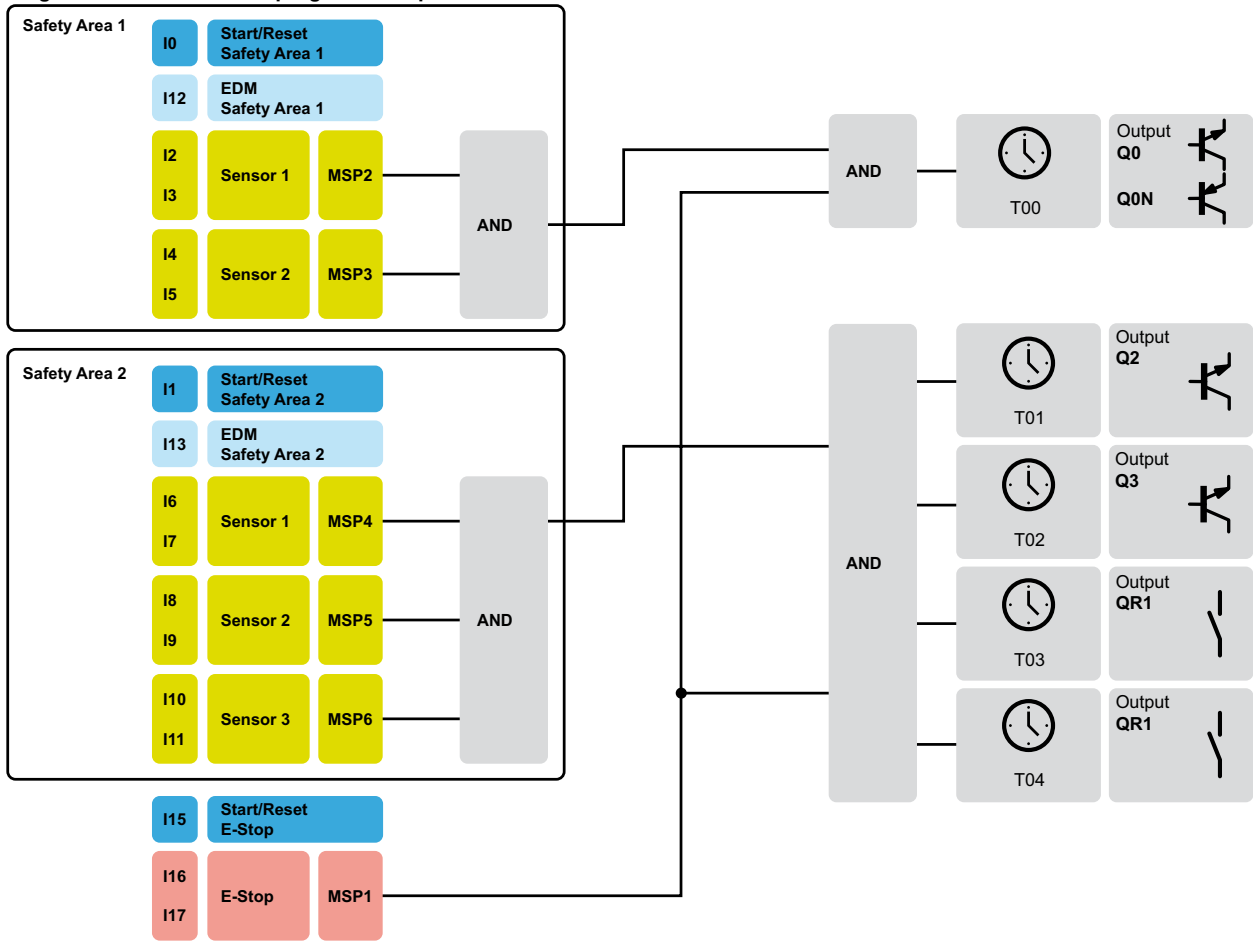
Safety Area 1

I0 Start/Reset Safety Area 1

I12 EDM Safety Area 1

I2 I3 Sensor 1 MSP2

I4 I5 Sensor 2 MSP3

AND

Safety Area 2

I1 Start/Reset Safety Area 2

I13 EDM Safety Area 2

I6 I7 Sensor 1 MSP4

I8 I9 Sensor 2 MSP5

I10 I11 Sensor 3 MSP6

AND

I15 Start/Reset E-Stop

I16 I17 E-Stop MSP1

AND

T00

Output Q0 Q0N

AND

T01

Output Q2

T02

Output Q3

T03

Output QR1

T04

Output QR1